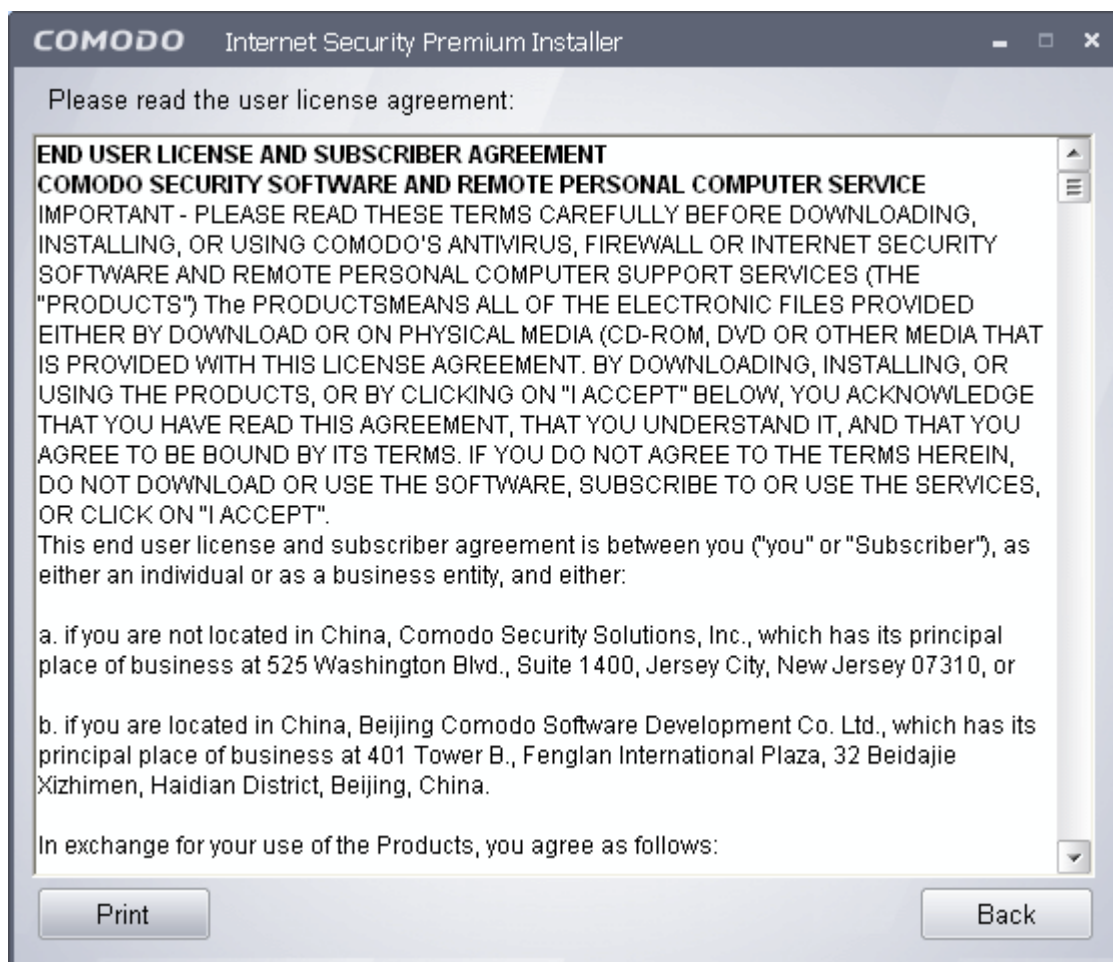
COMODO Internet Security Premium Installer

Please read the user license agreement:

END USER LICENSE AND SUBSCRIBER AGREEMENT
COMODO SECURITY SOFTWARE AND REMOTE PERSONAL COMPUTER SERVICE
IMPORTANT - PLEASE READ THESE TERMS CAREFULLY BEFORE DOWNLOADING, INSTALLING, OR USING COMODO'S ANTIVIRUS, FIREWALL OR INTERNET SECURITY SOFTWARE AND REMOTE PERSONAL COMPUTER SUPPORT SERVICES (THE "PRODUCTS") The PRODUCTSMEANS ALL OF THE ELECTRONIC FILES PROVIDED EITHER BY DOWNLOAD OR ON PHYSICAL MEDIA (CD-ROM, DVD OR OTHER MEDIA THAT IS PROVIDED WITH THIS LICENSE AGREEMENT. BY DOWNLOADING, INSTALLING, OR USING THE PRODUCTS, OR BY CLICKING ON "I ACCEPT" BELOW, YOU ACKNOWLEDGE THAT YOU HAVE READ THIS AGREEMENT, THAT YOU UNDERSTAND IT, AND THAT YOU AGREE TO BE BOUND BY ITS TERMS. IF YOU DO NOT AGREE TO THE TERMS HEREIN, DO NOT DOWNLOAD OR USE THE SOFTWARE, SUBSCRIBE TO OR USE THE SERVICES, OR CLICK ON "I ACCEPT".
This end user license and subscriber agreement is between you ("you" or "Subscriber"), as either an individual or as a business entity, and either:

a. if you are not located in China, Comodo Security Solutions, Inc., which has its principal place of business at 525 Washington Blvd., Suite 1400, Jersey City, New Jersey 07310, or

b. if you are located in China, Beijing Comodo Software Development Co. Ltd., which has its principal place of business at 401 Tower B., Fenglan International Plaza, 32 Beidajie Xizhimen, Haidian District, Beijing, China.

In exchange for your use of the Products, you agree as follows:

Print

Back